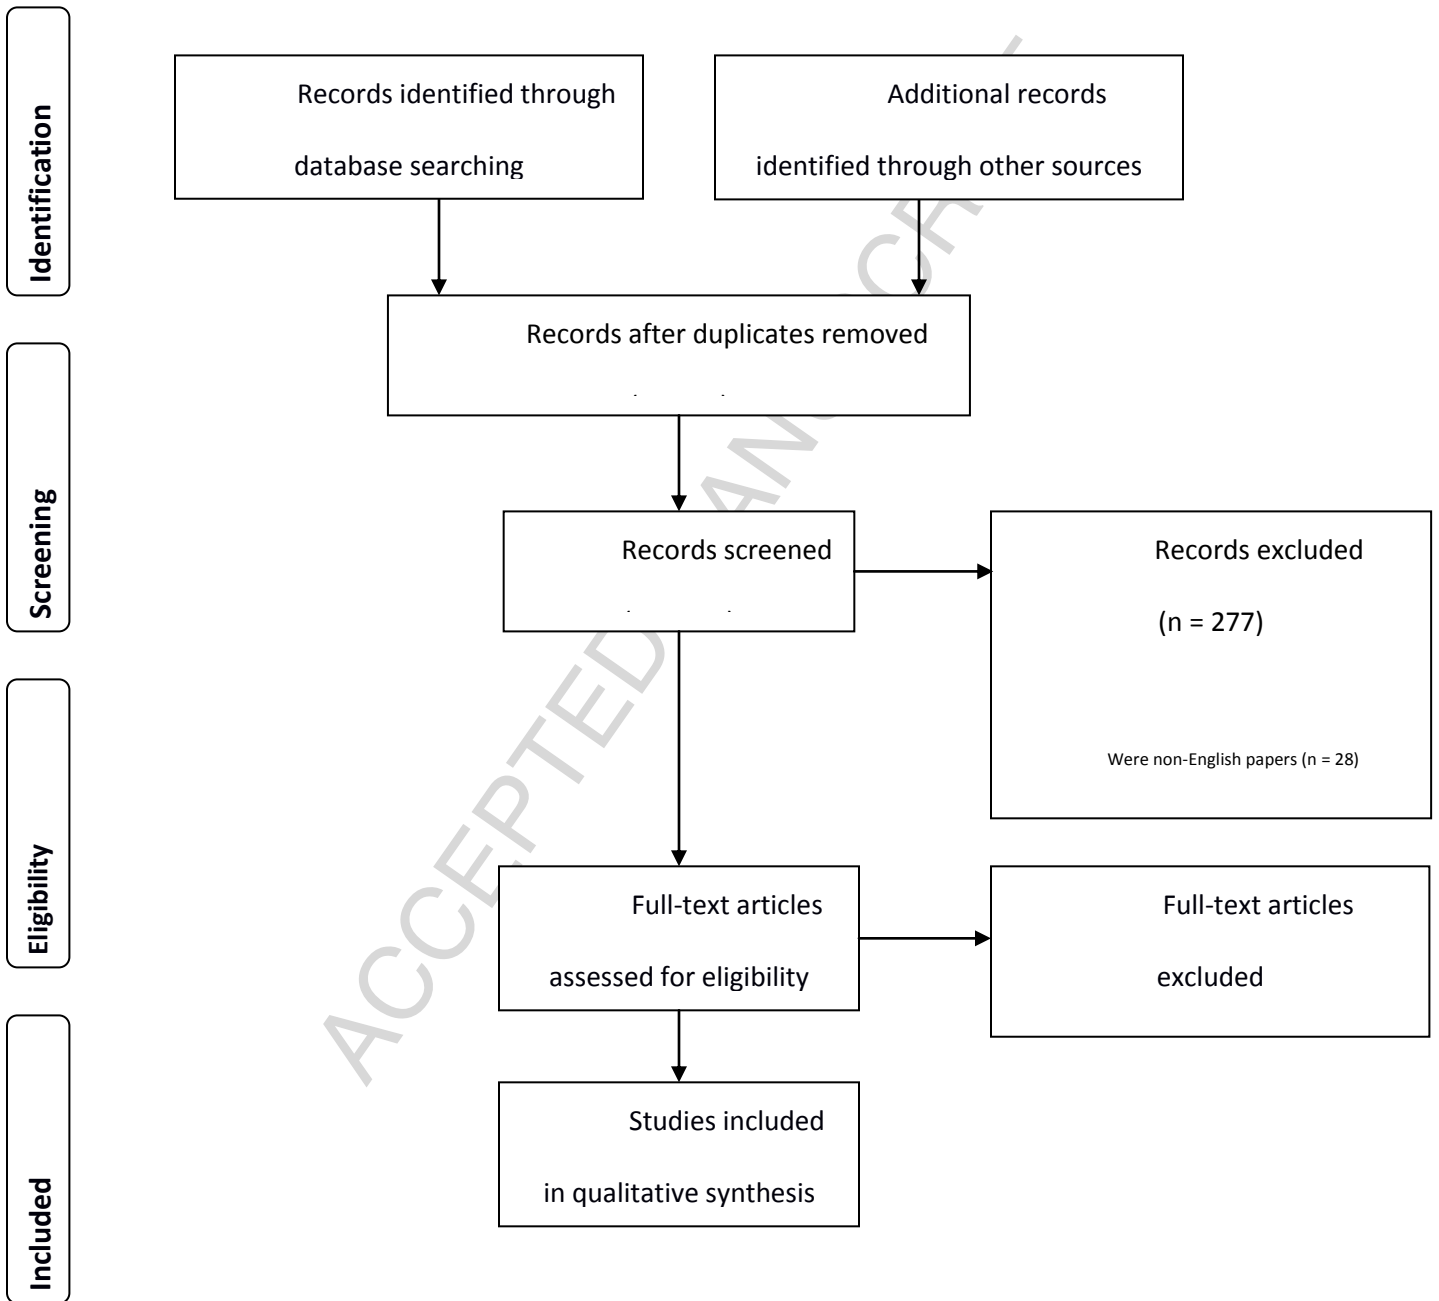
Identification

Screening

Eligibility

Included

Records identified through database searching

Additional records identified through other sources

Records after duplicates removed

Records screened

Records excluded

(n = 277)

Were non-English papers (n = 28)

Full-text articles assessed for eligibility

Full-text articles excluded

Studies included in qualitative synthesis

ACCEPTED MANUSCRIPT